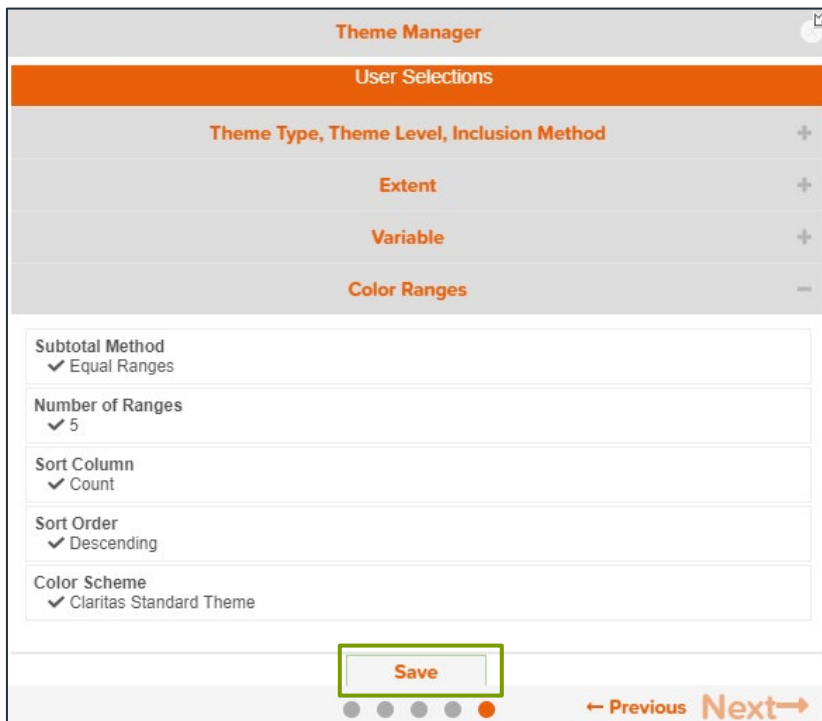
Theme Manager

User Selections

Theme Type, Theme Level, Inclusion Method +

Extent +

Variable +

Color Ranges −

Subtotal Method
✓ Equal Ranges

Number of Ranges
✓ 5

Sort Column
✓ Count

Sort Order
✓ Descending

Color Scheme
✓ Claritas Standard Theme

Save

← Previous Next→